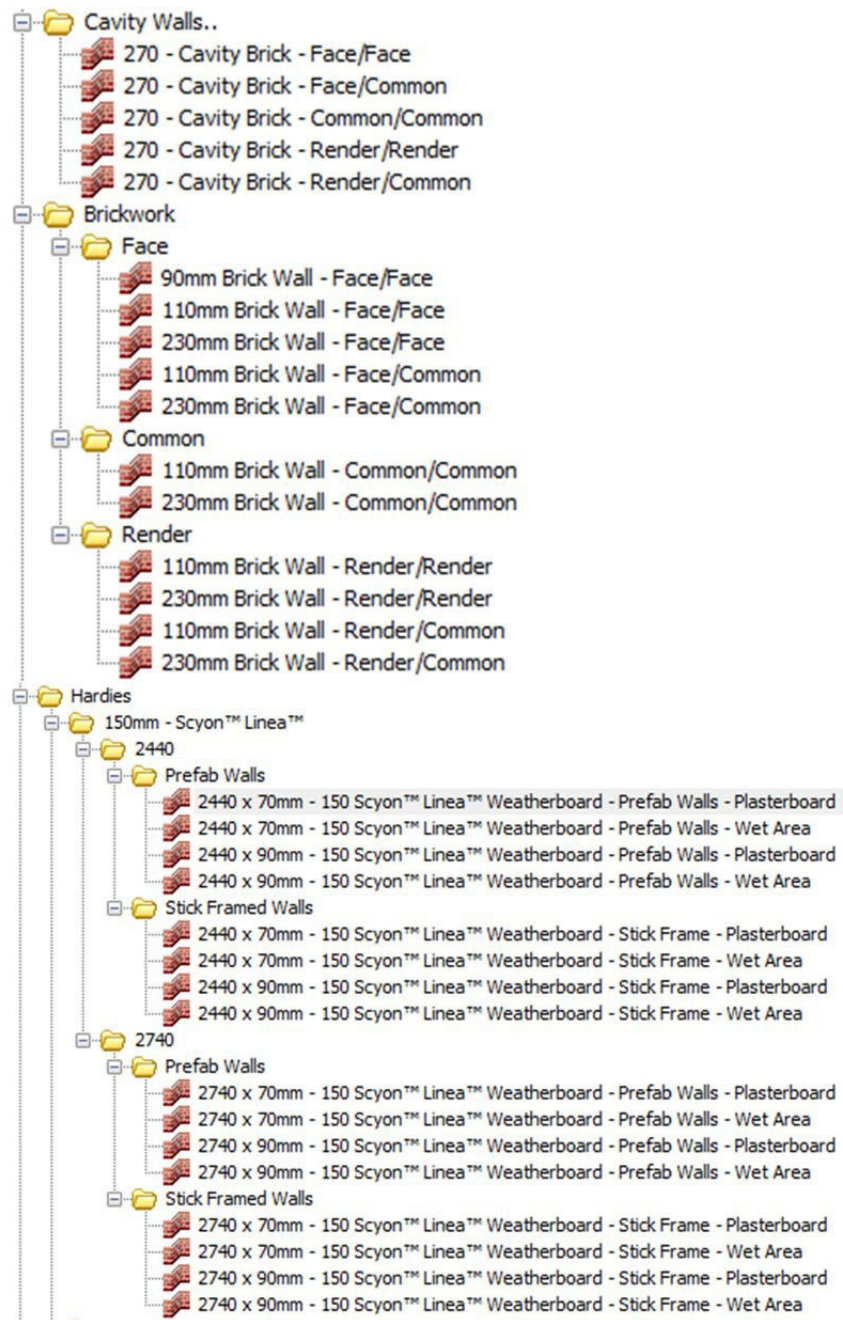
Cavity Walls..
270 - Cavity Brick - Face/Face
270 - Cavity Brick - Face/Common
270 - Cavity Brick - Common/Common
270 - Cavity Brick - Render/Render
270 - Cavity Brick - Render/Common
Brickwork
Face
90mm Brick Wall - Face/Face
110mm Brick Wall - Face/Face
230mm Brick Wall - Face/Face
110mm Brick Wall - Face/Common
230mm Brick Wall - Face/Common
Common
110mm Brick Wall - Common/Common
230mm Brick Wall - Common/Common
Render
110mm Brick Wall - Render/Render
230mm Brick Wall - Render/Render
110mm Brick Wall - Render/Common
230mm Brick Wall - Render/Common
Hardies
150mm - Scyon™ Linea™
2440
Prefab Walls
2440 x 70mm - 150 Scyon™ Linea™ Weatherboard - Prefab Walls - Plasterboard
2440 x 70mm - 150 Scyon™ Linea™ Weatherboard - Prefab Walls - Wet Area
2440 x 90mm - 150 Scyon™ Linea™ Weatherboard - Prefab Walls - Plasterboard
2440 x 90mm - 150 Scyon™ Linea™ Weatherboard - Prefab Walls - Wet Area
Stick Framed Walls
2440 x 70mm - 150 Scyon™ Linea™ Weatherboard - Stick Frame - Plasterboard
2440 x 70mm - 150 Scyon™ Linea™ Weatherboard - Stick Frame - Wet Area
2440 x 90mm - 150 Scyon™ Linea™ Weatherboard - Stick Frame - Plasterboard
2440 x 90mm - 150 Scyon™ Linea™ Weatherboard - Stick Frame - Wet Area
2740
Prefab Walls
2740 x 70mm - 150 Scyon™ Linea™ Weatherboard - Prefab Walls - Plasterboard
2740 x 70mm - 150 Scyon™ Linea™ Weatherboard - Prefab Walls - Wet Area
2740 x 90mm - 150 Scyon™ Linea™ Weatherboard - Prefab Walls - Plasterboard
2740 x 90mm - 150 Scyon™ Linea™ Weatherboard - Prefab Walls - Wet Area
Stick Framed Walls
2740 x 70mm - 150 Scyon™ Linea™ Weatherboard - Stick Frame - Plasterboard
2740 x 70mm - 150 Scyon™ Linea™ Weatherboard - Stick Frame - Wet Area
2740 x 90mm - 150 Scyon™ Linea™ Weatherboard - Stick Frame - Plasterboard
2740 x 90mm - 150 Scyon™ Linea™ Weatherboard - Stick Frame - Wet Area